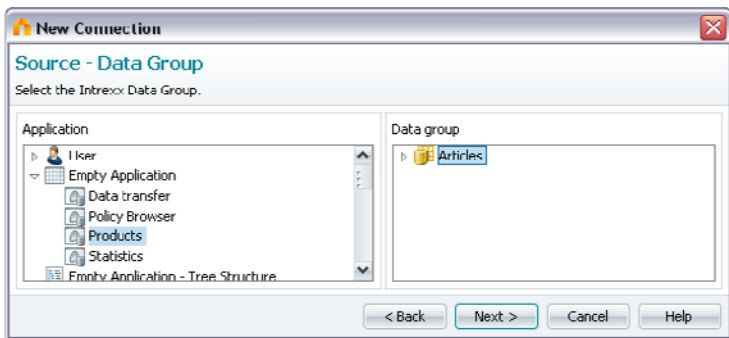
New Connection

Source - Data Group

Select the Intrexx Data Group.

Application

User
Empty Application
Data transfer
Policy Browser
Products
Statistics
Empty Application - Tree Structure

Data group

Articles

< Back
Next >
Cancel
Help